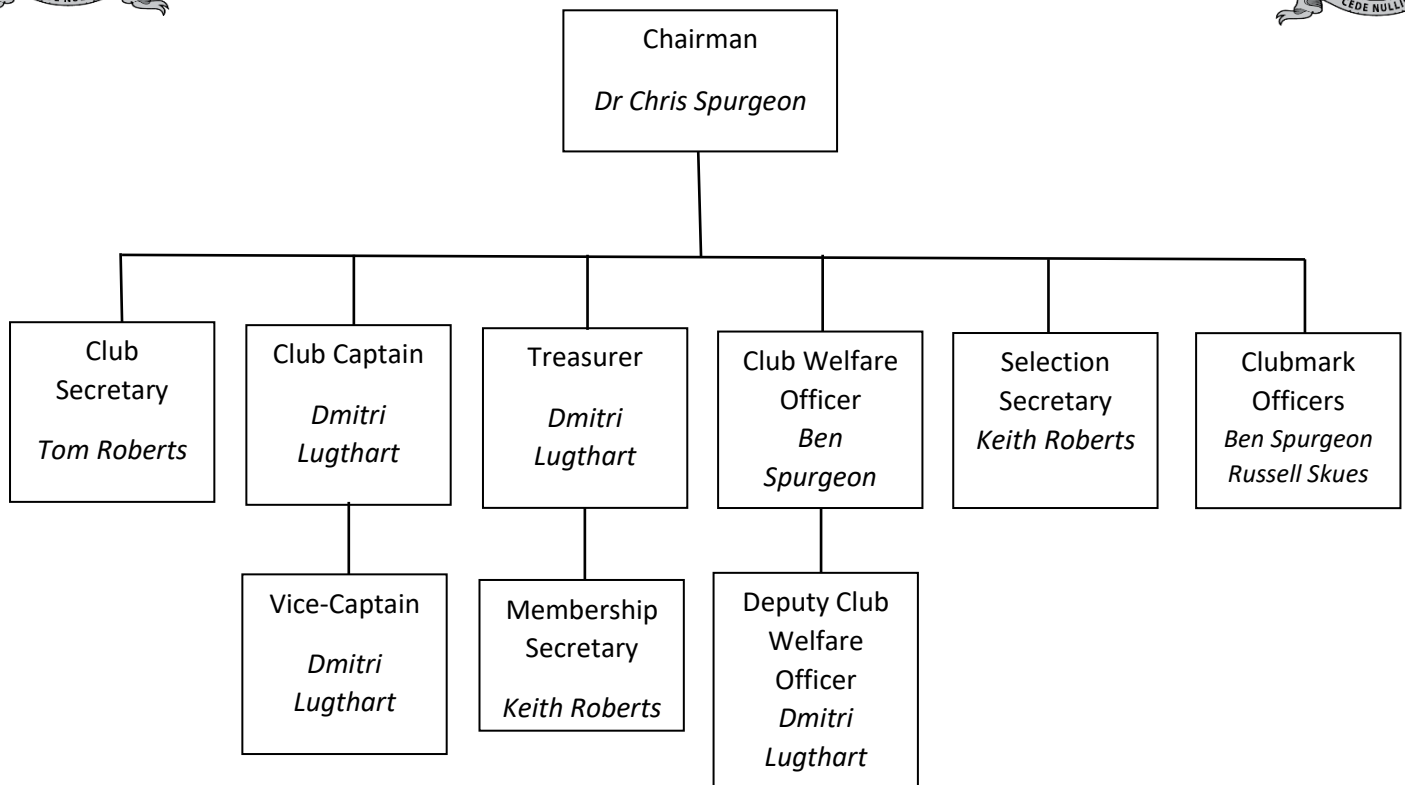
CEDE NULLI

Chairman
Dr Chris Spurgeon

Club Secretary
Tom Roberts

Club Captain
Dmitri Lugthart

Vice-Captain
Dmitri Lugthart

Treasurer
Dmitri Lugthart

Membership Secretary
Keith Roberts

Club Welfare Officer
Ben Spurgeon

Deputy Club Welfare Officer
Dmitri Lugthart

Selection Secretary
Keith Roberts

Clubmark Officers
Ben Spurgeon
Russell Skues